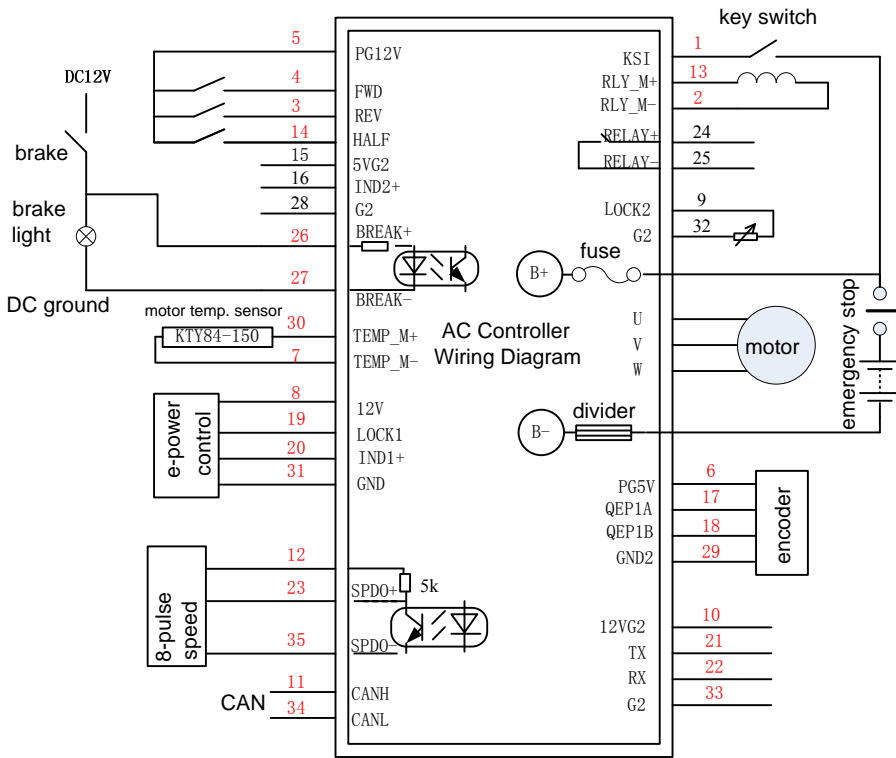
key switch

DC12V

brake

brake light

DC ground

motor temp. sensor

KTY84-150

e-power control

8-pulse speed

CAN

5 PG12V
4 FWD
3 REV
14 HALF
15 5VG2
16 IND2+
28 G2
26 BREAK+
27 BREAK-
30 TEMP_M+
7 TEMP_M-
8 12V
19 LOCK1
20 IND1+
31 GND
12 SPDO+
5k
23
35 SPDO-
11 CANH
34 CANL

AC Controller Wiring Diagram

KSI 1
RLY_M+ 13
RLY_M- 2
RELAY+ 24
RELAY- 25
LOCK2 9
G2 32

B+ fuse

emergency stop

U
V
W
motor

B- divider

PG5V 6
QEP1A 17
QEP1B 18
GND2 29
encoder

12VG2 10
TX 21
RX 22
G2 33